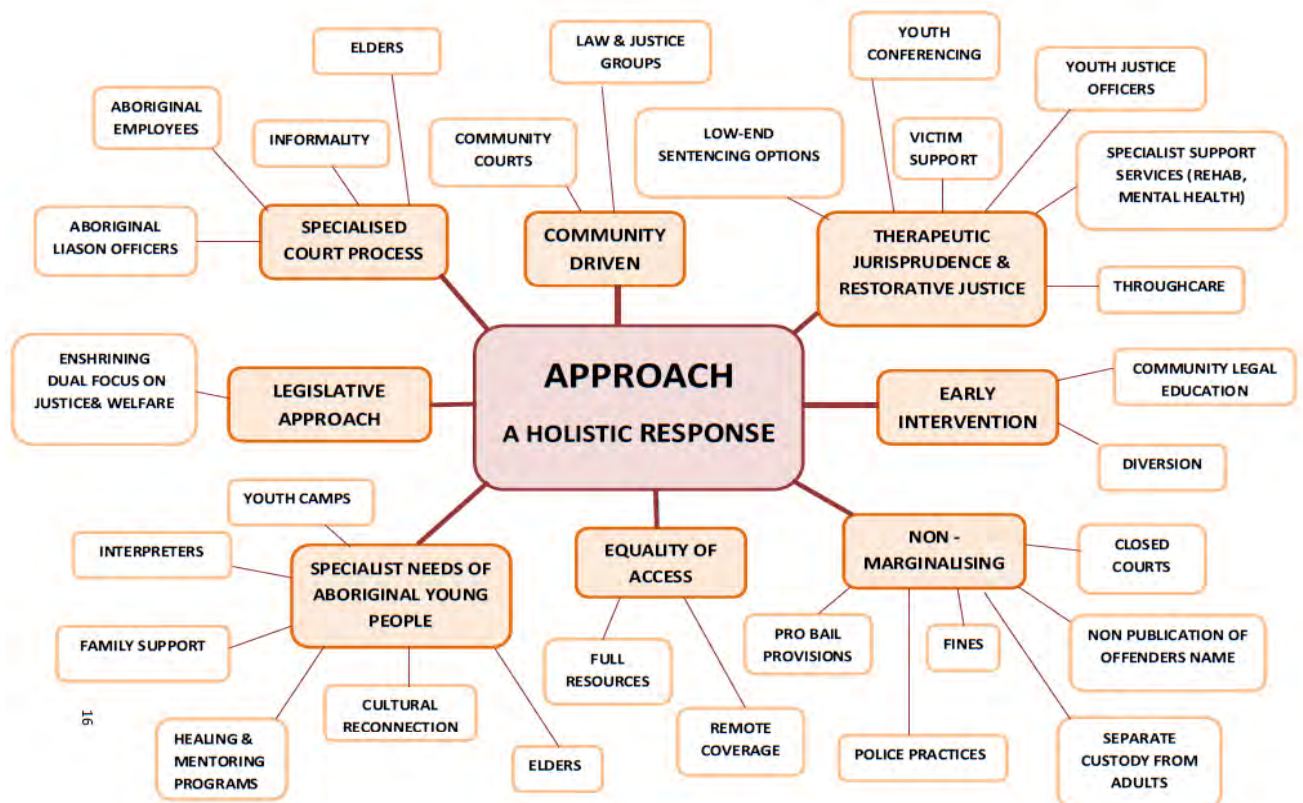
APPROACH
A HOLISTIC RESPONSE

SPECIALISED COURT PROCESS
ELDERS
ABORIGINAL EMPLOYEES
INFORMALITY
ABORIGINAL LIASON OFFICERS

COMMUNITY DRIVEN
LAW & JUSTICE GROUPS
COMMUNITY COURTS

THERAPEUTIC JURISPRUDENCE & RESTORATIVE JUSTICE
YOUTH CONFERENCING
YOUTH JUSTICE OFFICERS
LOW-END SENTENCING OPTIONS
VICTIM SUPPORT
SPECIALIST SUPPORT SERVICES (REHAB, MENTAL HEALTH)
THROUGHCARE

LEGISLATIVE APPROACH
ENSHRINING DUAL FOCUS ON JUSTICE& WELFARE

EARLY INTERVENTION
COMMUNITY LEGAL EDUCATION
DIVERSION

SPECIALIST NEEDS OF ABORIGINAL YOUNG PEOPLE
YOUTH CAMPS
INTERPRETERS
FAMILY SUPPORT
HEALING & MENTORING PROGRAMS
CULTURAL RECONNECTION
ELDERS

EQUALITY OF ACCESS
FULL RESOURCES
REMOTE COVERAGE

NON - MARGINALISING
CLOSED COURTS
PRO BAIL PROVISIONS
FINES
NON PUBLICATION OF OFFENDERS NAME
POLICE PRACTICES
SEPARATE CUSTODY FROM ADULTS

16